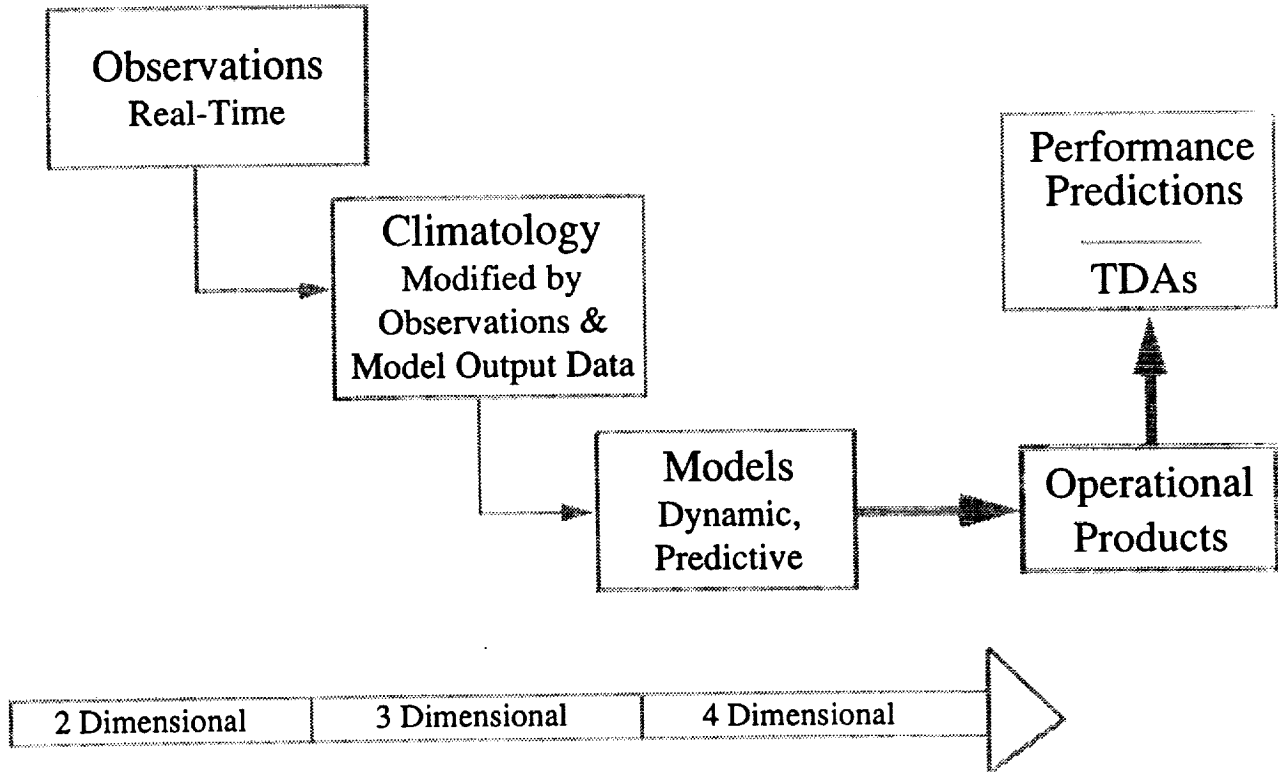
Observations
Real-Time

Climatology
Modified by
Observations &
Model Output Data

Models
Dynamic,
Predictive

Operational
Products

Performance
Predictions

TDAs

2 Dimensional

3 Dimensional

4 Dimensional